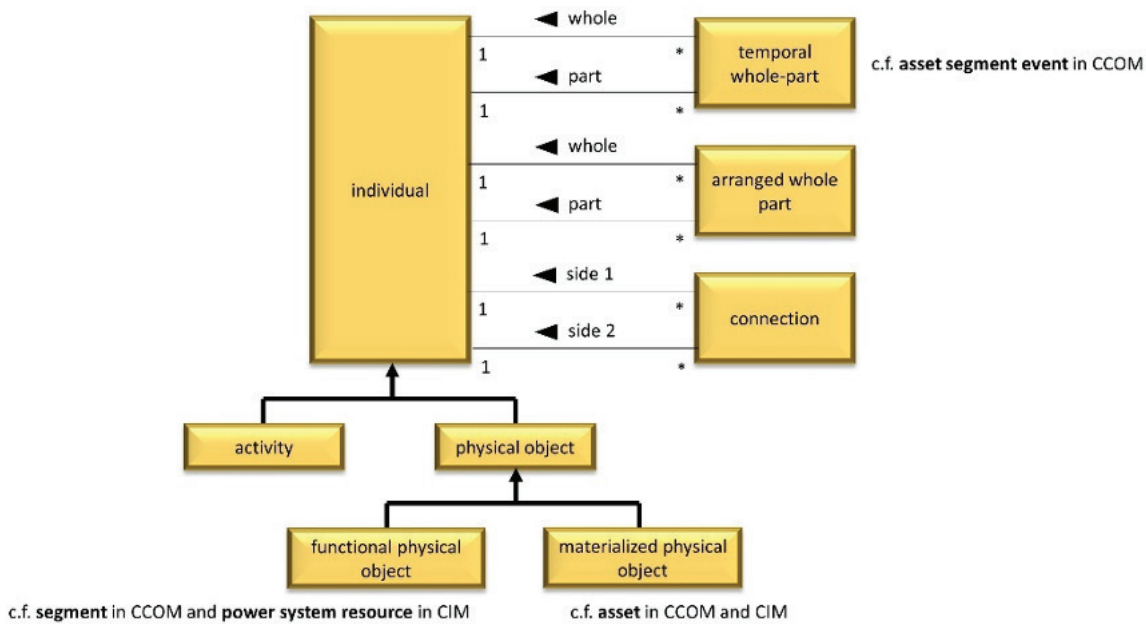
individual

whole
1 *
part
1 *
temporal whole-part
c.f. **asset segment event** in CCOM

whole
1 *
part
1 *
arranged whole part

side 1
1 *
side 2
1 *
connection

activity

physical object

functional physical object

materialized physical object

c.f. **segment** in CCOM and **power system resource** in CIM

c.f. **asset** in CCOM and CIM